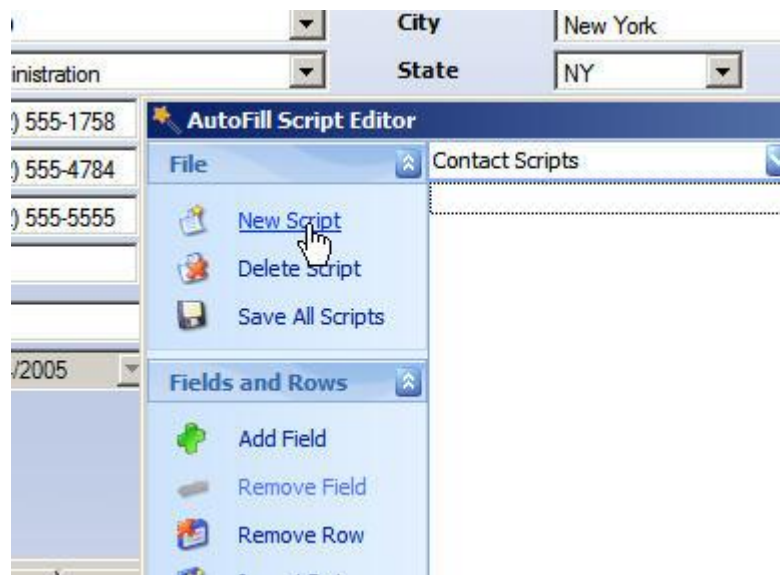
City
New York
inistration
State
NY
) 555-1758
AutoFill Script Editor
) 555-4784
File
Contact Scripts
) 555-5555
New Script
Delete Script
Save All Scripts
/2005
Fields and Rows
Add Field
Remove Field
Remove Row